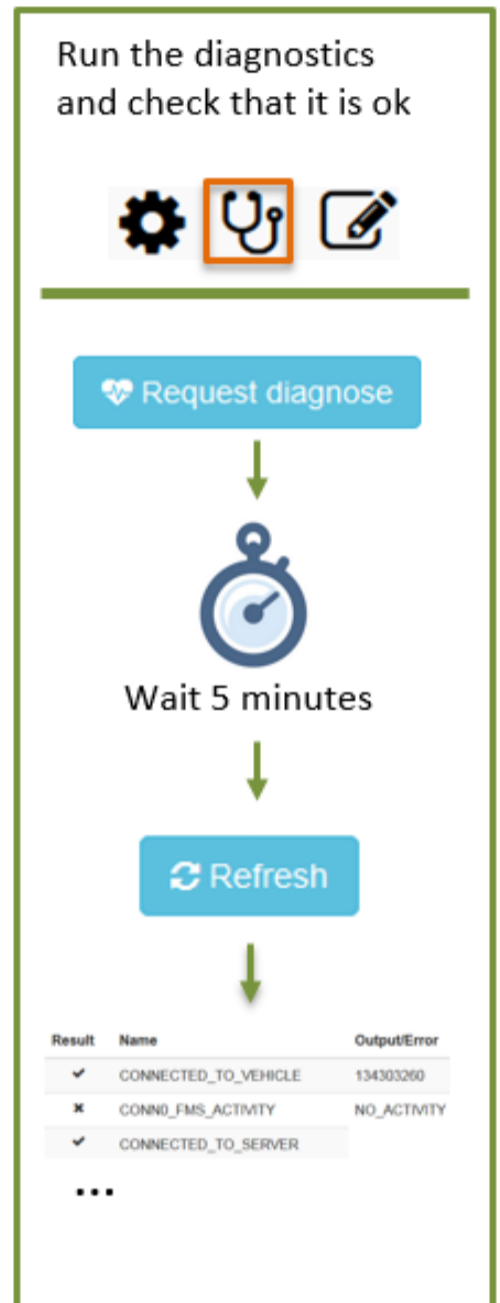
Run the diagnostics and check that it is ok

Request diagnose

Wait 5 minutes

Refresh

| Result | Name | Output/Error |
|---|---|---|
| ✔ | CONNECTED_TO_VEHICLE | 134303260 |
| ✖ | CONN0_FMS_ACTIVITY | NO_ACTIVITY |
| ✔ | CONNECTED_TO_SERVER | |

...